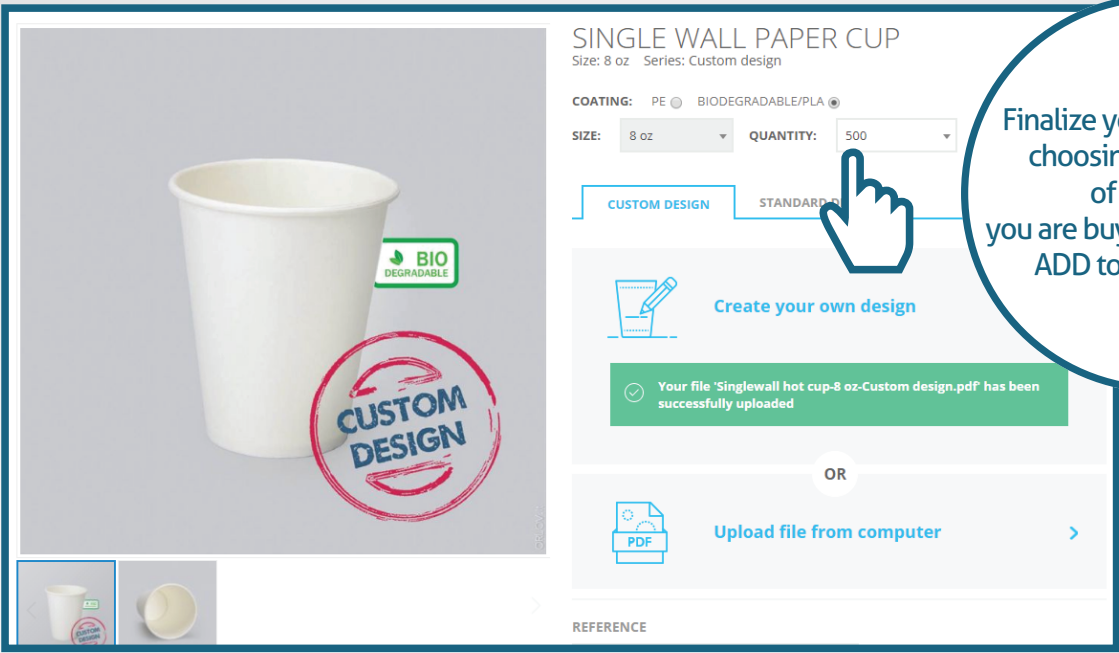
BIO DEGRADABLE

CUSTOM DESIGN

SINGLE WALL PAPER CUP
Size: 8 oz Series: Custom design

COATING: PE BIODEGRADABLE/PLA

SIZE: 8 oz QUANTITY: 500

CUSTOM DESIGN STANDARD D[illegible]

Create your own design

Your file 'Singlewall hot cup-8 oz-Custom design.pdf' has been successfully uploaded

OR

PDF

Upload file from computer

REFERENCE

Finalize y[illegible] choosin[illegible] of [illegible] you are buy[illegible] ADD to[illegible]